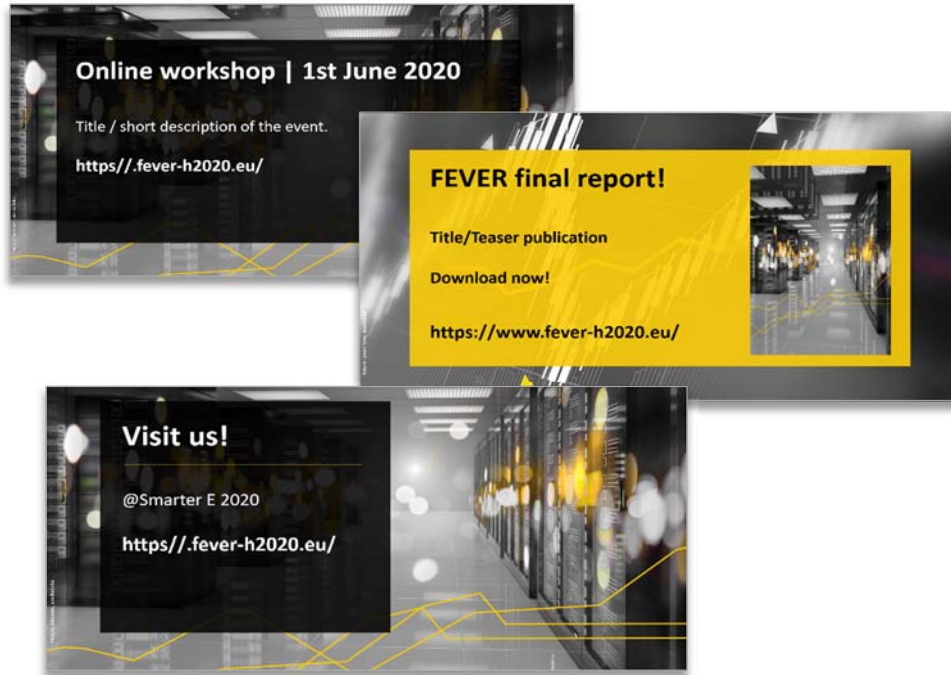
Online workshop | 1st June 2020

Title / short description of the event.

https//.fever-h2020.eu/

FEVER final report!

Title/Teaser publication

Download now!

https://www.fever-h2020.eu/

Visit us!

@Smarter E 2020

https//.fever-h2020.eu/